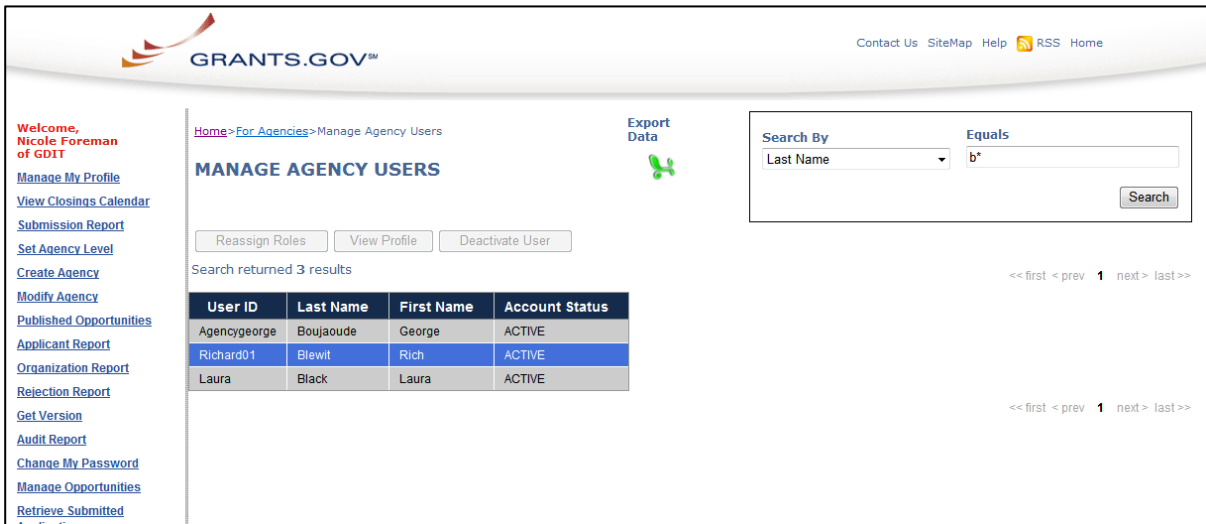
GRANTS.GOV℠

Contact Us SiteMap Help RSS Home

Welcome,
Nicole Foreman
of GDIT

Manage My Profile
View Closings Calendar
Submission Report
Set Agency Level
Create Agency
Modify Agency
Published Opportunities
Applicant Report
Organization Report
Rejection Report
Get Version
Audit Report
Change My Password
Manage Opportunities
Retrieve Submitted
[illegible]

Home>For Agencies>Manage Agency Users

MANAGE AGENCY USERS

Export Data

Search By
Last Name

Equals
b*

Search

Reassign Roles View Profile Deactivate User

Search returned 3 results

<< first < prev 1 next > last >>

| User ID | Last Name | First Name | Account Status |
|---|---|---|---|
| Agencygeorge | Boujaoude | George | ACTIVE |
| Richard01 | Blewit | Rich | ACTIVE |
| Laura | Black | Laura | ACTIVE |

<< first < prev 1 next > last >>